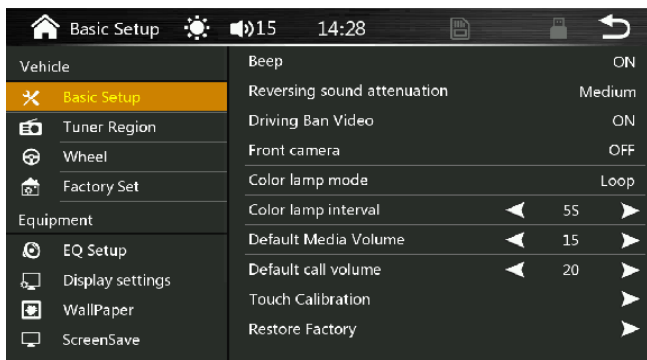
Basic Setup 15 14:28

Vehicle
Basic Setup
Tuner Region
Wheel
Factory Set
Equipment
EQ Setup
Display settings
WallPaper
ScreenSave

| | |
|---|---|
| Beep | ON |
| Reversing sound attenuation | Medium |
| Driving Ban Video | ON |
| Front camera | OFF |
| Color lamp mode | Loop |
| Color lamp interval | 5S |
| Default Media Volume | 15 |
| Default call volume | 20 |
| Touch Calibration | |
| Restore Factory | |